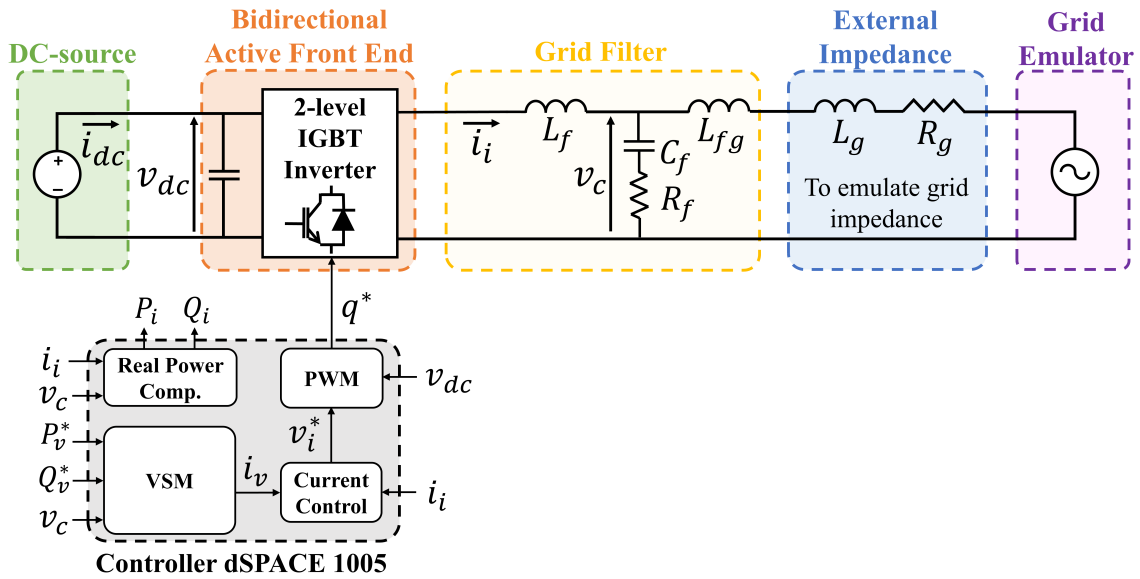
DC-source

Bidirectional Active Front End

Grid Filter

External Impedance

Grid Emulator

$\overrightarrow{i_{dc}}$

$v_{dc}$

2-level IGBT Inverter

$\overrightarrow{i_i}$

$L_f$

$v_c$

$C_f$

$R_f$

$L_{fg}$

$L_g$

$R_g$

To emulate grid impedance

$q^*$

$P_i$ $Q_i$

$i_i$

$v_c$

Real Power Comp.

PWM

$v_{dc}$

$P_v^*$

$Q_v^*$

$v_c$

VSM

$i_v$

$v_i^*$

Current Control

$i_i$

Controller dSPACE 1005